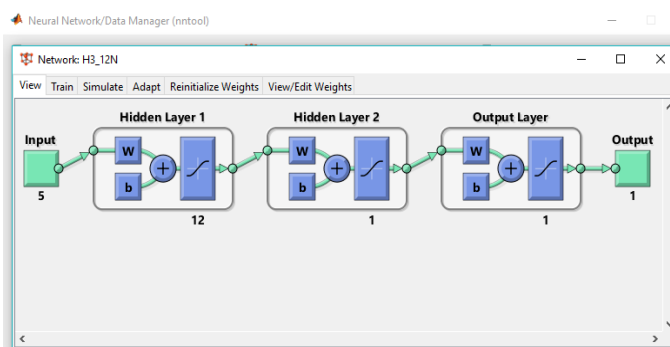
Neural Network/Data Manager (nntool)

Network: H3_12N

View | Train | Simulate | Adapt | Reinitialize Weights | View/Edit Weights

Input
5

Hidden Layer 1
W
b
12

Hidden Layer 2
W
b
1

Output Layer
W
b
1

Output
1